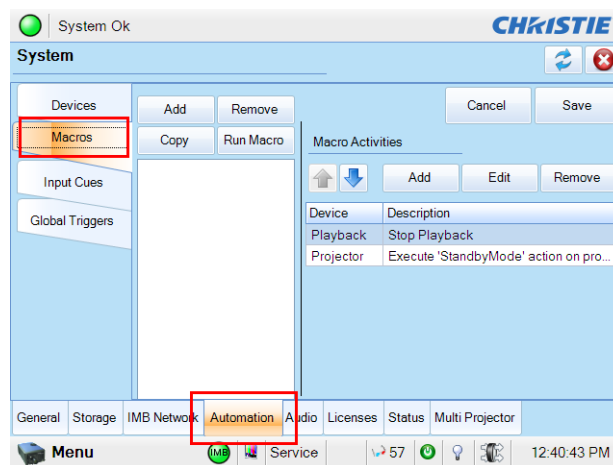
System Ok

CHRISTIE

System

Devices

Macros

Input Cues

Global Triggers

Add

Remove

Copy

Run Macro

Cancel

Save

Macro Activities

Add

Edit

Remove

| Device | Description |
|---|---|
| Playback | Stop Playback |
| Projector | Execute 'StandbyMode' action on pro... |

General Storage IMB Network Automation Audio Licenses Status Multi Projector

Menu

IMB

Service

57

12:40:43 PM